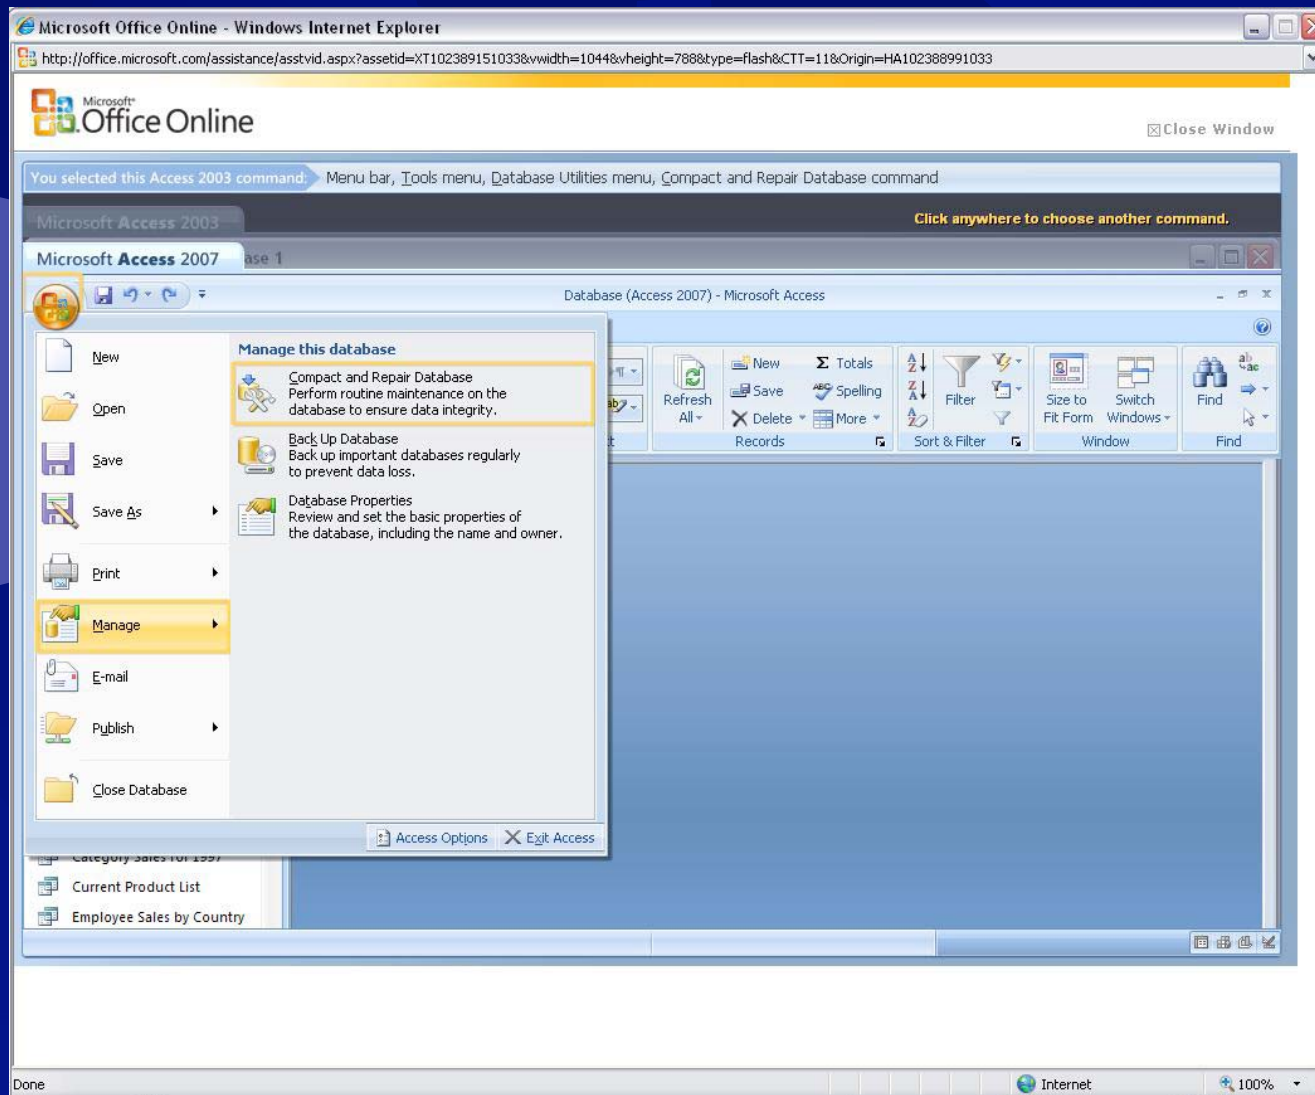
Microsoft Office Online - Windows Internet Explorer

http://office.microsoft.com/assistance/asstvid.aspx?assetid=XT102389151033&width=1044&height=788&type=flash&CTT=11&Origin=HA102388991033

Microsoft Office Online

Close Window

You selected this Access 2003 command: Menu bar, Tools menu, Database Utilities menu, Compact and Repair Database command

Microsoft Access 2003

Click anywhere to choose another command.

Microsoft Access 2007

ase 1

Database (Access 2007) - Microsoft Access

New

Open

Save

Save As

Print

Manage

E-mail

Publish

Close Database

Manage this database

Compact and Repair Database
Perform routine maintenance on the database to ensure data integrity.

Back Up Database
Back up important databases regularly to prevent data loss.

Database Properties
Review and set the basic properties of the database, including the name and owner.

Access Options

Exit Access

Refresh All

New

Save

Delete

Totals

Spelling

More

Records

Filter

Sort & Filter

Size to Fit Form

Switch Windows

Window

Find

Find

Category Sales for 1997

Current Product List

Employee Sales by Country

Done

Internet

100%